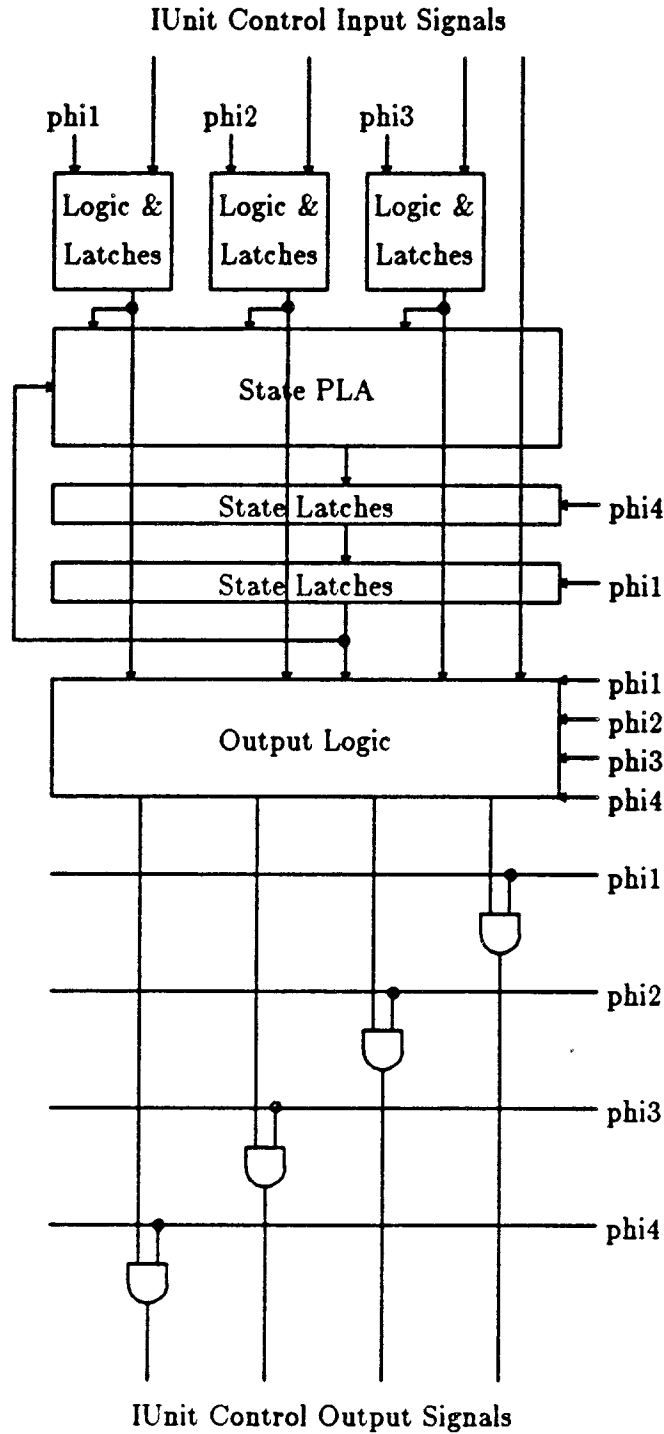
IUnit Control Input Signals

phi1

phi2

phi3

Logic & Latches

Logic & Latches

Logic & Latches

State PLA

State Latches

phi4

State Latches

phi1

Output Logic

phi1

phi2

phi3

phi4

phi1

phi2

phi3

phi4

IUnit Control Output Signals